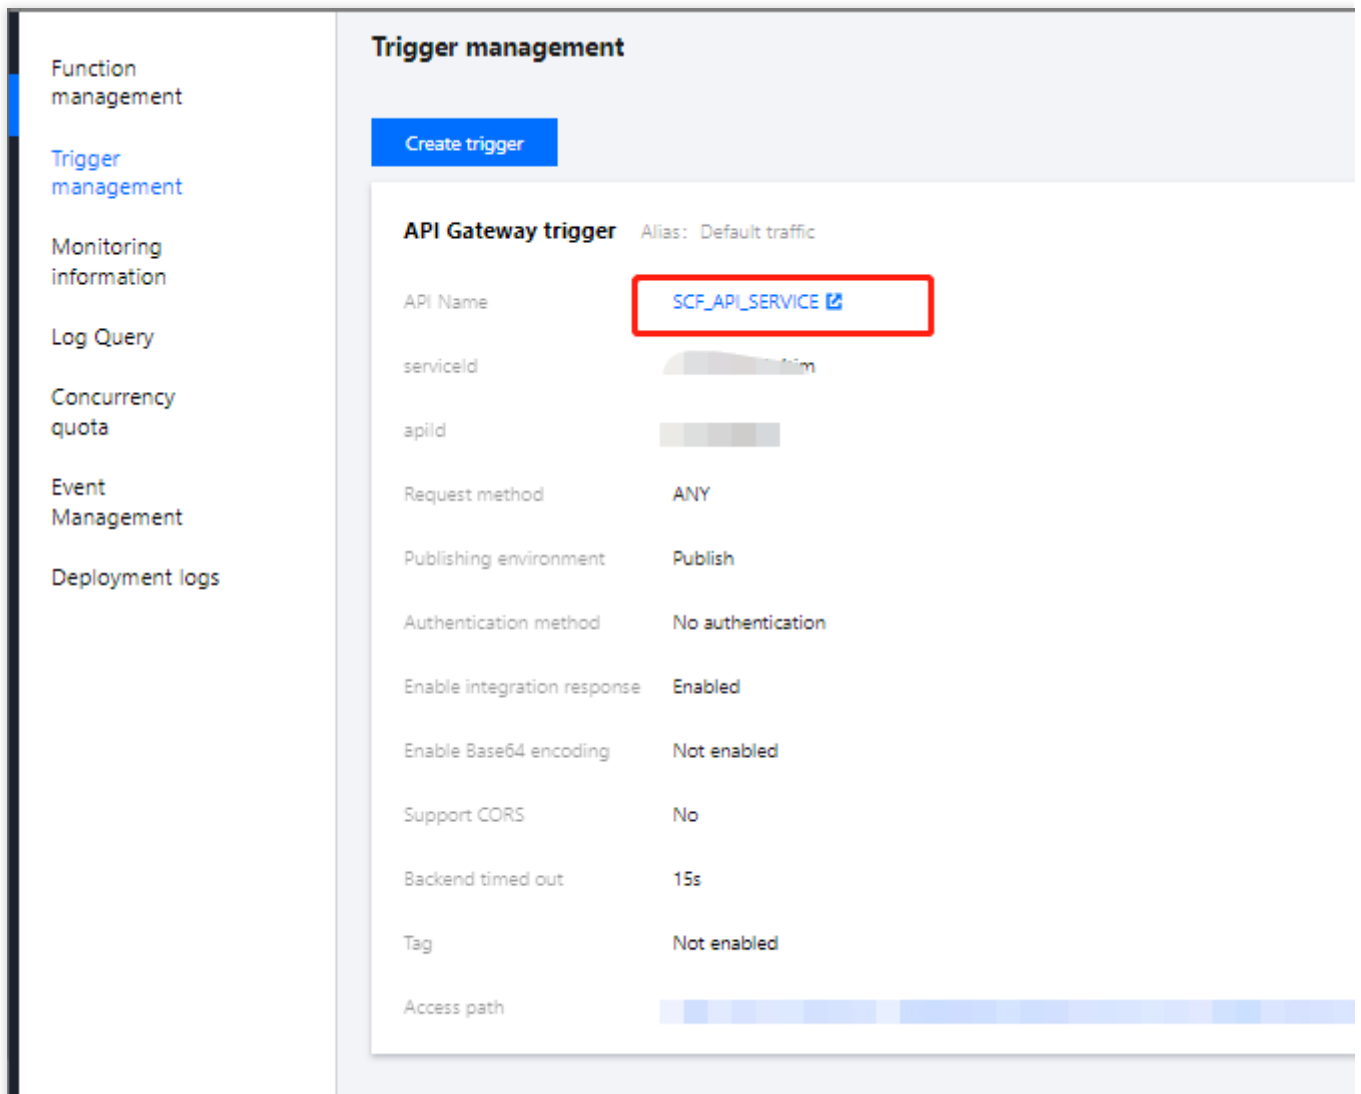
Function management

Trigger management

Monitoring information

Log Query

Concurrency quota

Event Management

Deployment logs

Trigger management

Create trigger

API Gateway trigger Alias: Default traffic

| | |
|---|---|
| API Name | SCF_API_SERVICE |
| serviceId | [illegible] |
| apiId | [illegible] |
| Request method | ANY |
| Publishing environment | Publish |
| Authentication method | No authentication |
| Enable integration response | Enabled |
| Enable Base64 encoding | Not enabled |
| Support CORS | No |
| Backend timed out | 15s |
| Tag | Not enabled |
| Access path | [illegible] |